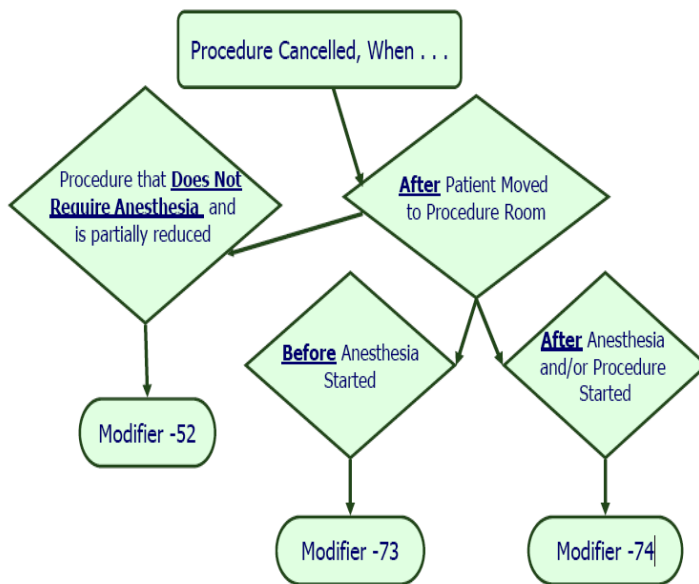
Procedure Cancelled, When . . .

Procedure that Does Not Require Anesthesia and is partially reduced

After Patient Moved to Procedure Room

Before Anesthesia Started

After Anesthesia and/or Procedure Started

Modifier -52

Modifier -73

Modifier -74